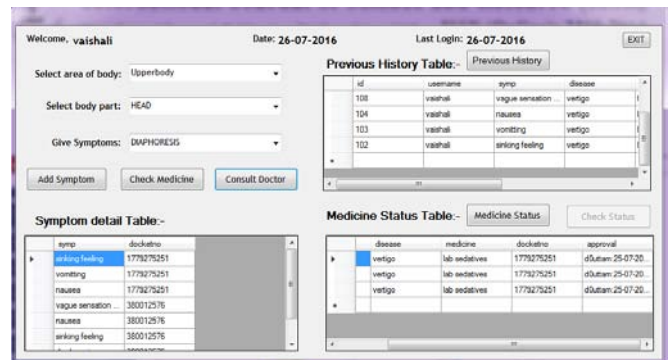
Welcome, vaishali

Date: 26-07-2016

Last Login: 26-07-2016

EXIT

Select area of body: Upperbody

Select body part: HEAD

Give Symptoms: DIAPHORESIS

Add Symptom

Check Medicine

Consult Doctor

Previous History Table:-

Previous History

| id | username | symp | disease |
|---|---|---|---|
| 108 | vaishali | vague sensation ... | vertigo |
| 104 | vaishali | nausea | vertigo |
| 103 | vaishali | vomiting | vertigo |
| 102 | vaishali | sinking feeling | vertigo |

Symptom detail Table:-

| symp | docketno |
|---|---|
| sinking feeling | 1779275251 |
| vomitting | 1779275251 |
| nausea | 1779275251 |
| vague sensation ... | 380012576 |
| nausea | 380012576 |
| sinking feeling | 380012576 |

Medicine Status Table:-

Medicine Status

Check Status

| disease | medicine | docketno | approval |
|---|---|---|---|
| vertigo | lab sedatives | 1779275251 | d0uttam 25-07-20... |
| vertigo | lab sedatives | 1779275251 | d0uttam 25-07-20... |
| vertigo | lab sedatives | 1779275251 | d0uttam 25-07-20... |